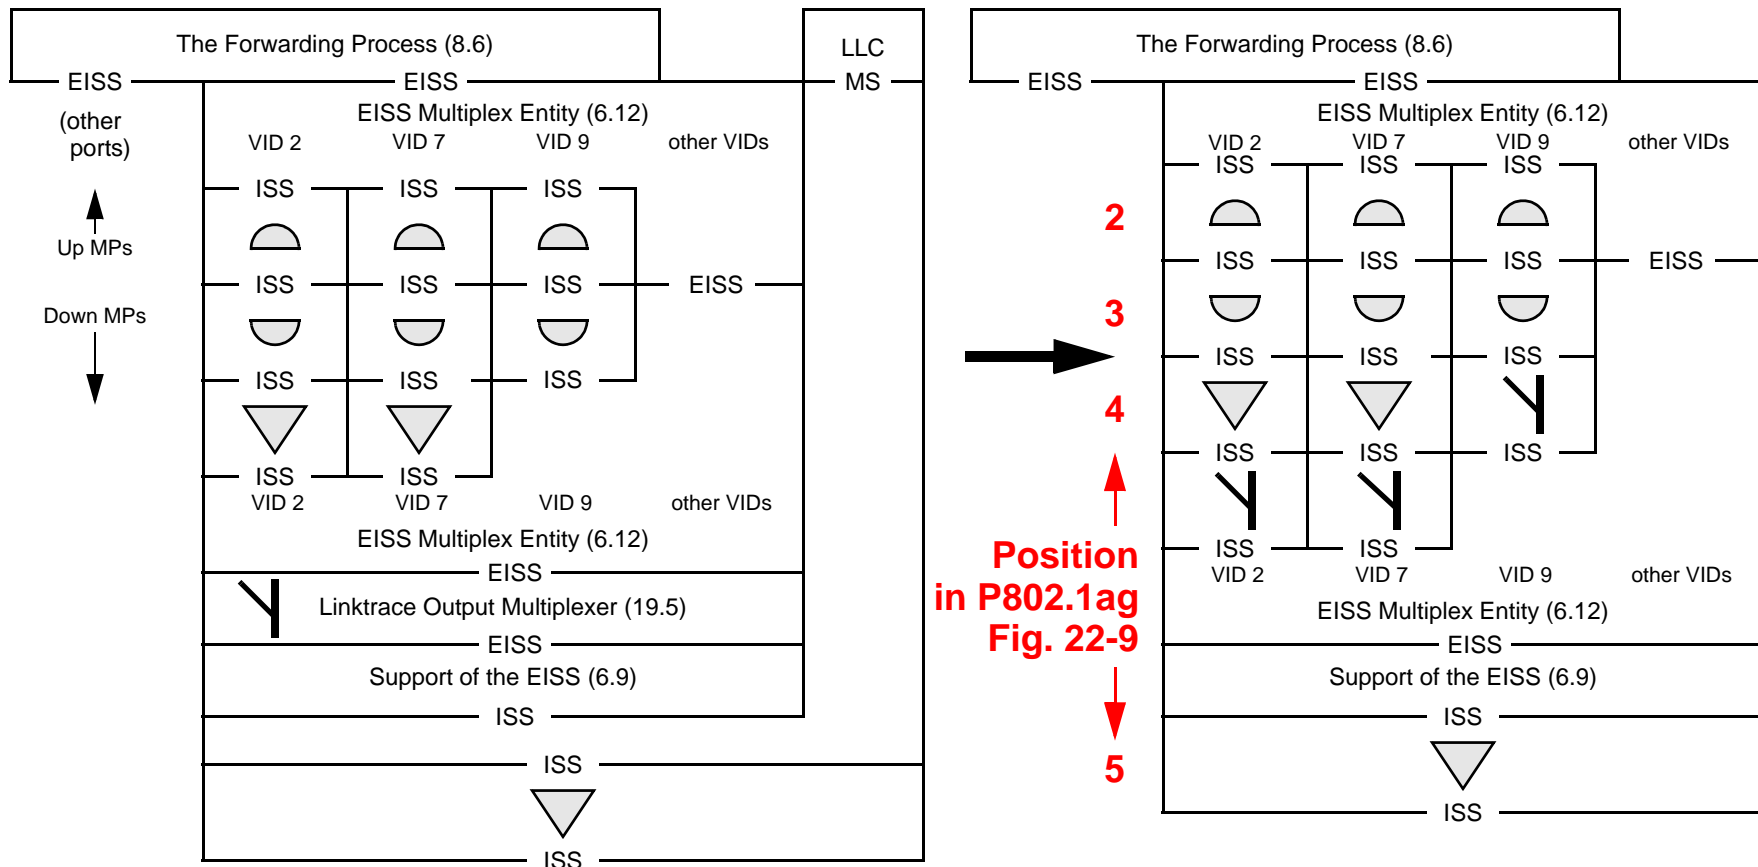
The Forwarding Process (8.6)

LLC

EISS EISS MS

(other ports)

EISS Multiplex Entity (6.12)

VID 2 VID 7 VID 9 other VIDs

ISS ISS ISS

Up MPs

ISS ISS ISS EISS

Down MPs

ISS ISS ISS

ISS ISS

VID 2 VID 7 VID 9 other VIDs

EISS Multiplex Entity (6.12)

EISS

Linktrace Output Multiplexer (19.5)

EISS

Support of the EISS (6.9)

ISS

ISS

ISS

The Forwarding Process (8.6)

EISS EISS

EISS Multiplex Entity (6.12)

VID 2 VID 7 VID 9 other VIDs

ISS ISS ISS

2

ISS ISS ISS EISS

3

ISS ISS ISS

4

ISS ISS ISS

Position in P802.1ag Fig. 22-9

ISS ISS

VID 2 VID 7 VID 9 other VIDs

EISS Multiplex Entity (6.12)

EISS

Support of the EISS (6.9)

5

ISS

ISS